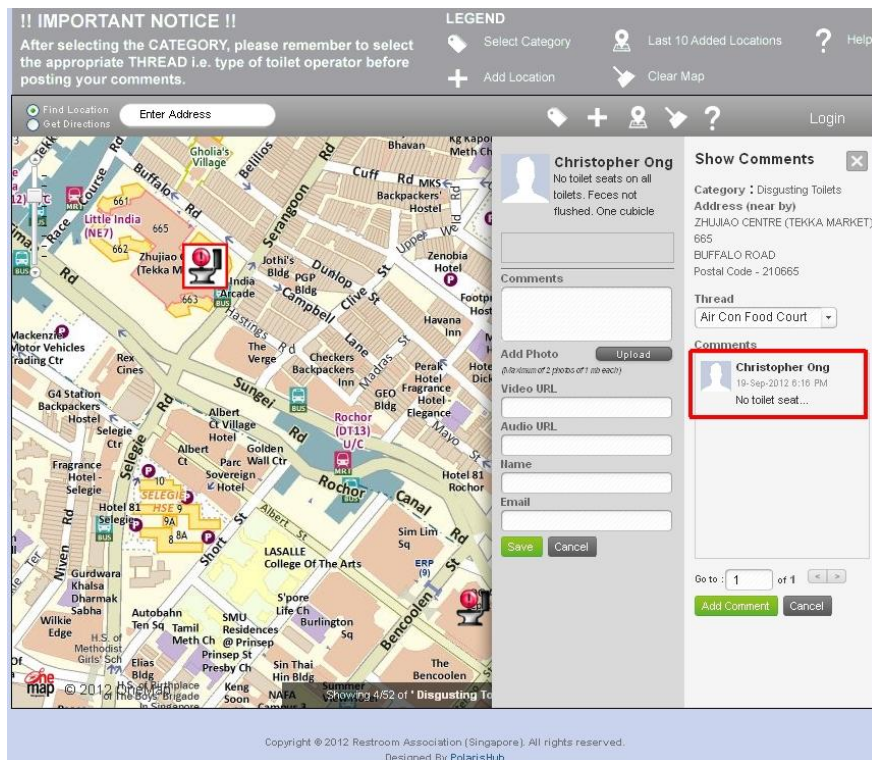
!! IMPORTANT NOTICE !!
After selecting the CATEGORY, please remember to select the appropriate THREAD i.e. type of toilet operator before posting your comments.

LEGEND
Select Category
Last 10 Added Locations
Help
Add Location
Clear Map

Find Location
Get Directions
Enter Address
Login

Christopher Ong
No toilet seats on all toilets. Feces not flushed. One cubicle

Comments
Add Photo
Upload
(Maximum of 2 photos of 1 mb each)
Video URL
Audio URL
Name
Email
Save
Cancel

Show Comments
Category : Disgusting Toilets
Address (near by)
ZHUJIAO CENTRE (TEKKA MARKET)
665
BUFFALO ROAD
Postal Code - 210665
Thread
Air Con Food Court
Comments
Christopher Ong
19-Sep-2012 6:16 PM
No toilet seat...
Go to : 1 of 1
Add Comment
Cancel

Gholia's Village, Buffalo Rd, Cuff Rd, Bhavan, Kg Kapor Meth Ch, MKS, Backpackers' Hostel, Race Course Rd, Little India (NE7), 661, 665, 662, Zhujiao C (Tekka M, Serangoon, Belilios, Jothi's Bldg, PGP Bldg, India Arcade, 663, Dunlop St, Campbell, Clive St, Upper Weld Rd, Zenobia Hotel, Havana Inn, Footpr Host, Mackenzie Motor Vehicles Trading Ctr, Rex Cines, Hastings Rd, The Verge, Checkers Backpackers Inn, Lane, Madras St, Perak Hotel, Fragrance Hotel, Hote Dick, G4 Station Backpackers Hostel, Sungei Rd, GEO Bldg, Hotel - Elegance, Mayo St, Rochor (DT13) U/C, Albert Ct Village Hotel, Selegie Ctr, Albert Ct, Golden Wall Ctr, Parc Sovereign Hotel, Fragrance Hotel - Selegie, 10, SELEGIE HSE 9, 9A, 8, 8A, Hotel 81 Selegie, Rochor, Canal, Hotel 81 Rochor, Albert St, Sim Lim Sq, Short St, LASALLE College Of The Arts, ERP (9), Niven Rd, Gurdwara Khalsa Dharmak Sabha, Wilkie Edge, Autobahn Ten Sq, Tamil Meth Ch, SMU Residences @ Prinsep, S'pore Life Ch, Burlington Sq, Bencoolen, H.S. of Methodist Girls' Sch, Elias Bldg, Prinsep St Presby Ch, Sin Thai Hin Bldg, The Bencoolen, Keng Soon, NAFA, Summer, of The Boys' Brigade In Singapore

© 2012 OneMap
Showing 4/52 of ' Disgusting To

Copyright © 2012 Restroom Association (Singapore). All rights reserved.
Designed By PolarisHub